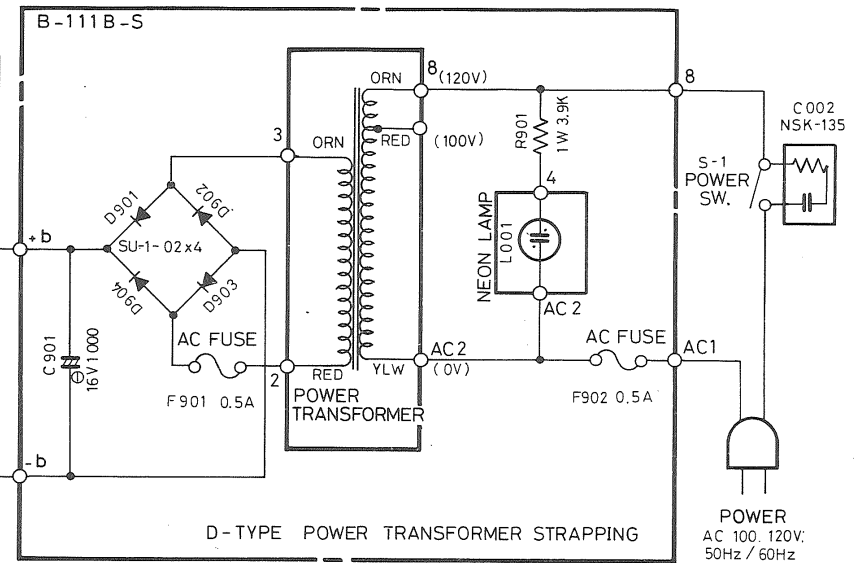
B-111B-S

ORN
8 (120V)
8
RED
(100V)
R901
1W 3.9K
C002
NSK-135
3
ORN
S-1
POWER
SW.
D901
D902
4
+b
SU-1-02x4
NEON LAMP
L001
D904
D903
AC 2
C901
16V1000
AC FUSE
AC FUSE
AC1
2
RED
YLW
AC 2
(0V)
F901 0.5A
POWER
TRANSFORMER
F902 0.5A
-b
D-TYPE POWER TRANSFORMER STRAPPING
POWER
AC 100. 120V;
50Hz / 60Hz